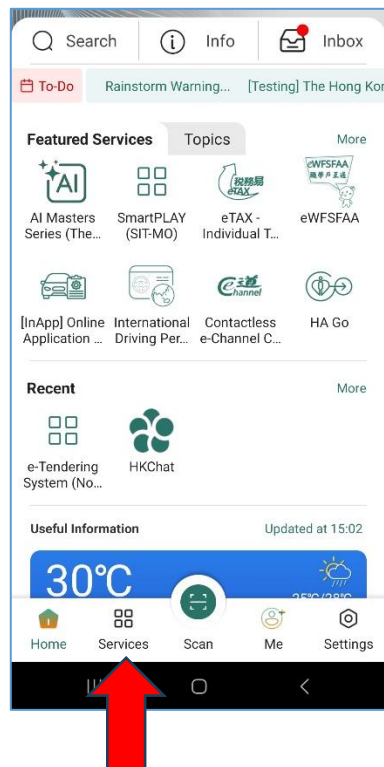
Search
Info
Inbox
To-Do
Rainstorm Warning...
[Testing] The Hong Kon

Featured Services
Topics
More

AI
AI Masters Series (The...
SmartPLAY (SIT-MO)
稅務易 eTAX
eTAX - Individual T...
eWFSFAA 職學戶口通
eWFSFAA
[InApp] Online Application ...
International Driving Per...
e道 Channel
Contactless e-Channel C...
HA Go

Recent
More
e-Tendering System (No...
HKChat

Useful Information
Updated at 15:02
30°C
25°C/28°C

Home
Services
Scan
Me
Settings